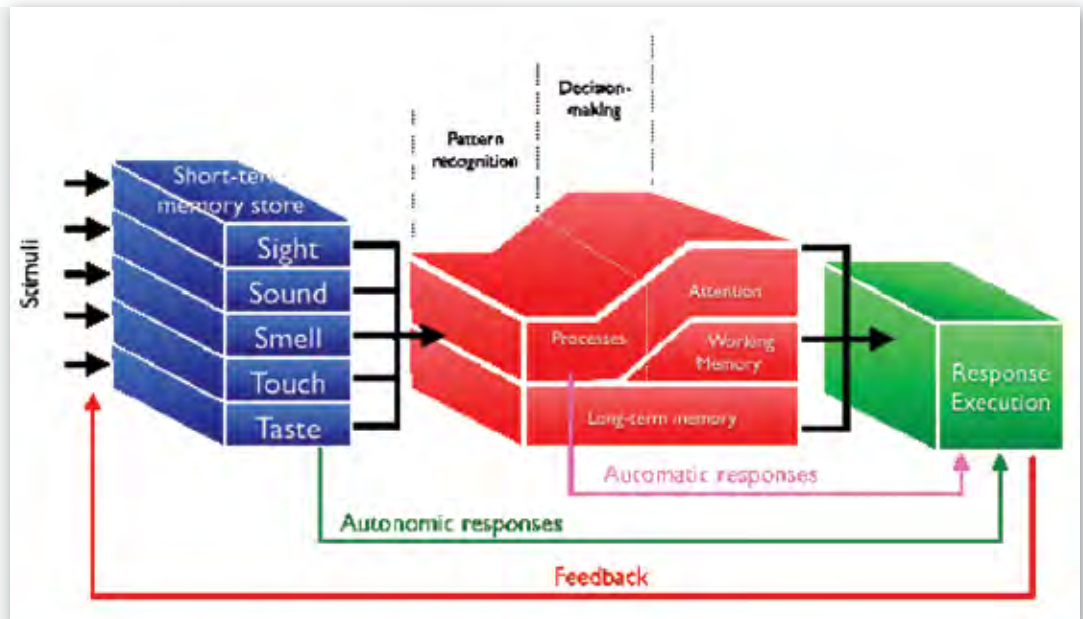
Decision-making

Pattern recognition

Stimuli

Short-term memory store

Sight

Sound

Smell

Touch

Taste

Attention

Processes

Working Memory

Long-term memory

Response Execution

Automatic responses

Autonomic responses

Feedback